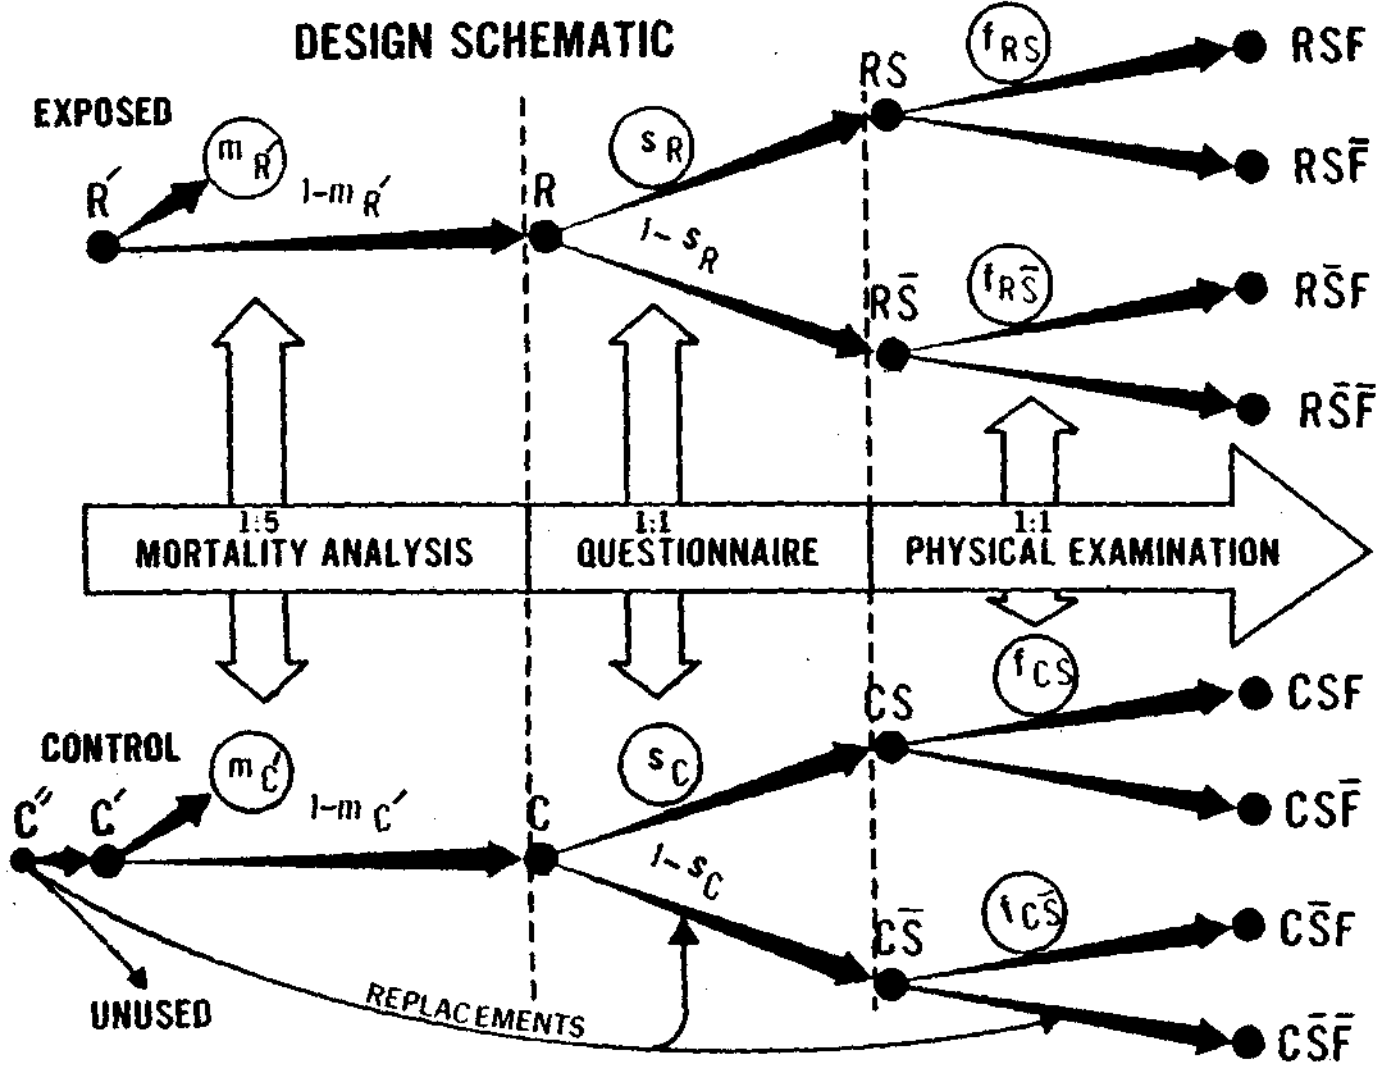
DESIGN SCHEMATIC

EXPOSED

$m_{R'}$

$R'$

$1-m_{R'}$

R

$s_R$

$1-s_R$

RS

$f_{RS}$

RSF

$RS\bar{F}$

$R\bar{S}$

$f_{R\bar{S}}$

$R\bar{S}F$

$R\bar{S}\bar{F}$

1:5
MORTALITY ANALYSIS

1:1
QUESTIONNAIRE

1:1
PHYSICAL EXAMINATION

CONTROL

$m_{C'}$

$C''$

$C'$

$1-m_{C'}$

C

$s_C$

$1-s_C$

CS

$f_{CS}$

CSF

$CS\bar{F}$

$C\bar{S}$

$f_{C\bar{S}}$

$C\bar{S}F$

$C\bar{S}\bar{F}$

UNUSED

REPLACEMENTS